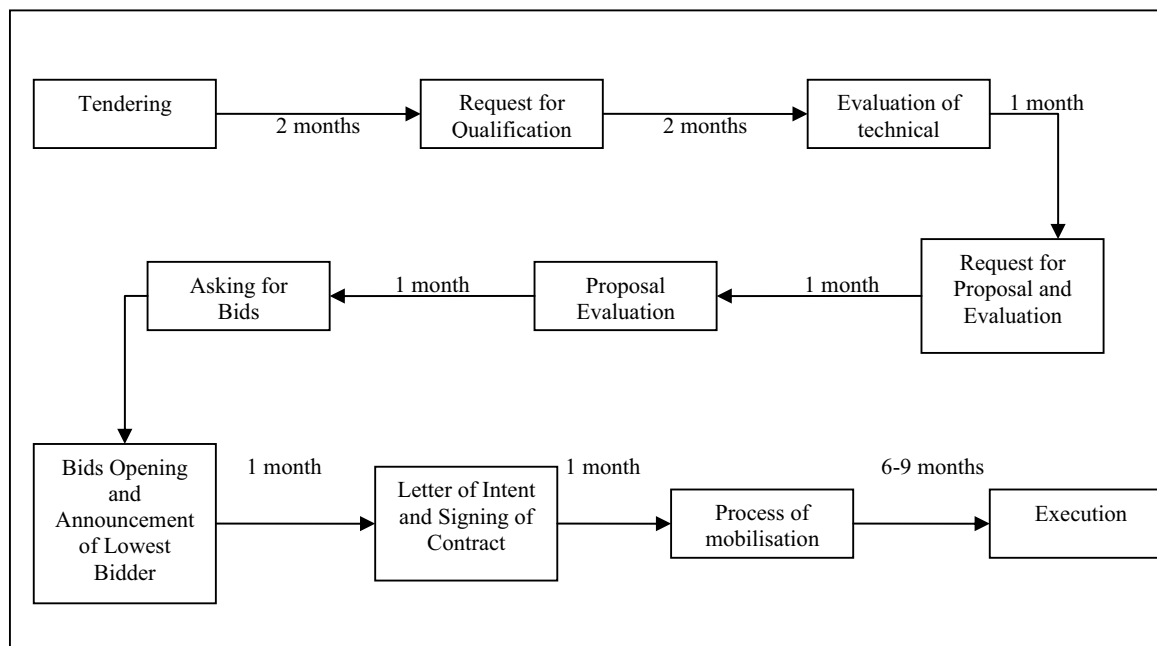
Tendering

2 months

Request for Oualification

2 months

Evaluation of technical

1 month

Request for Proposal and Evaluation

1 month

Proposal Evaluation

1 month

Asking for Bids

Bids Opening and Announcement of Lowest Bidder

1 month

Letter of Intent and Signing of Contract

1 month

Process of mobilisation

6-9 months

Execution